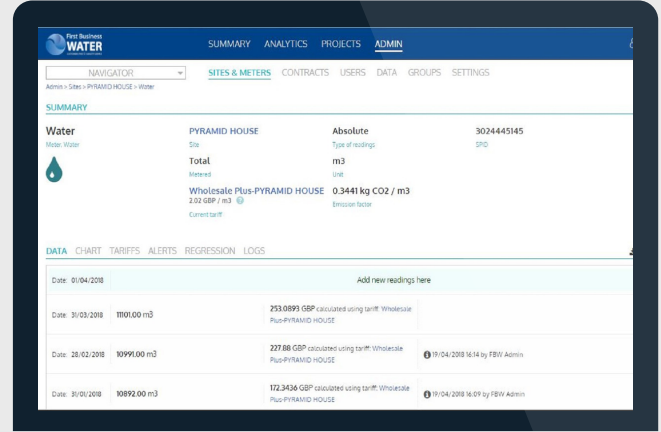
First Business WATER

SUMMARY ANALYTICS PROJECTS ADMIN

NAVIGATOR

SITES & METERS CONTRACTS USERS DATA GROUPS SETTINGS

Admin > Sites > PYRAMID HOUSE > Water

SUMMARY

Water
Meter, Water

PYRAMID HOUSE
Site

Absolute
Type of readings

3024445145
SPID

Total
Metered

m3
Unit

Wholesale Plus-PYRAMID HOUSE
2.02 GBP / m3
Current tariff

0.3441 kg CO2 / m3
Emission factor

DATA CHART TARIFFS ALERTS REGRESSION LOGS

| | | | |
|---|---|---|---|
| Date: 01/04/2018 | | Add new readings here | |
| Date: 31/03/2018 | 11101.00 m3 | 253.0893 GBP calculated using tariff: Wholesale Plus-PYRAMID HOUSE | |
| Date: 28/02/2018 | 10991.00 m3 | 227.88 GBP calculated using tariff: Wholesale Plus-PYRAMID HOUSE | 19/04/2018 16:14 by FBW Admin |
| Date: 31/01/2018 | 10892.00 m3 | 172.3436 GBP calculated using tariff: Wholesale Plus-PYRAMID HOUSE | 19/04/2018 16:09 by FBW Admin |